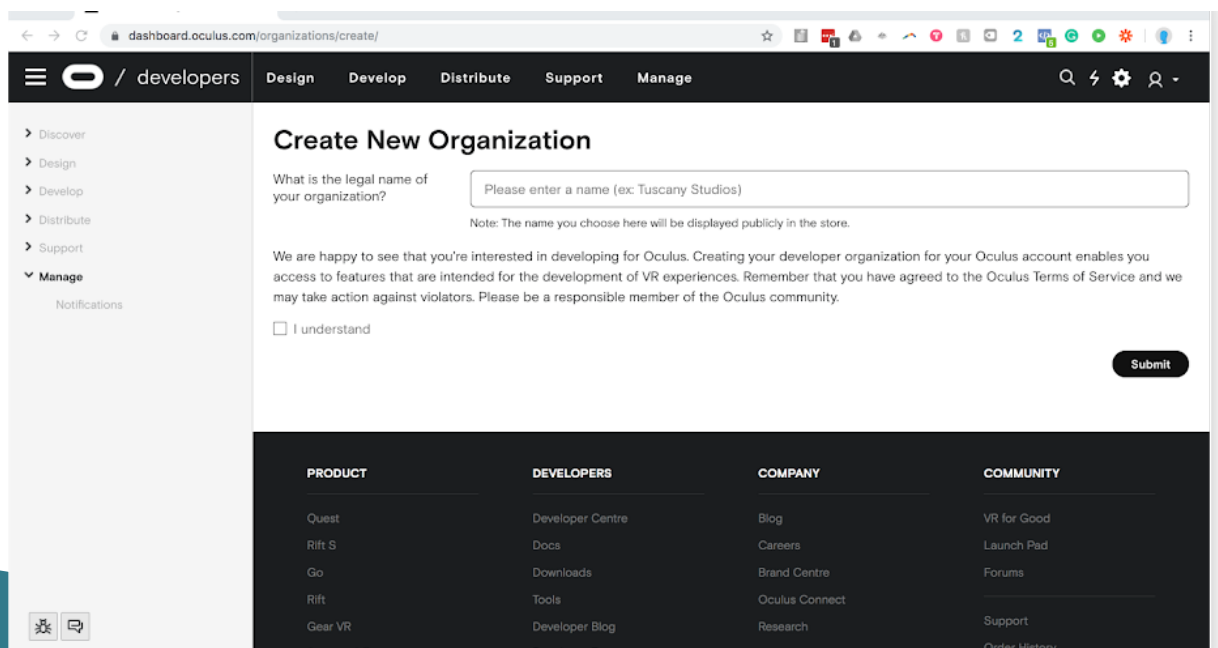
dashboard.oculus.com/organizations/create/

2

/ developers Design Develop Distribute Support Manage

Discover
Design
Develop
Distribute
Support
Manage
Notifications

Create New Organization

What is the legal name of your organization?

Please enter a name (ex: Tuscany Studios)

Note: The name you choose here will be displayed publicly in the store.

We are happy to see that you're interested in developing for Oculus. Creating your developer organization for your Oculus account enables you access to features that are intended for the development of VR experiences. Remember that you have agreed to the Oculus Terms of Service and we may take action against violators. Please be a responsible member of the Oculus community.

I understand

Submit

PRODUCT
Quest
Rift S
Go
Rift
Gear VR

DEVELOPERS
Developer Centre
Docs
Downloads
Tools
Developer Blog

COMPANY
Blog
Careers
Brand Centre
Oculus Connect
Research

COMMUNITY
VR for Good
Launch Pad
Forums

Support
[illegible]